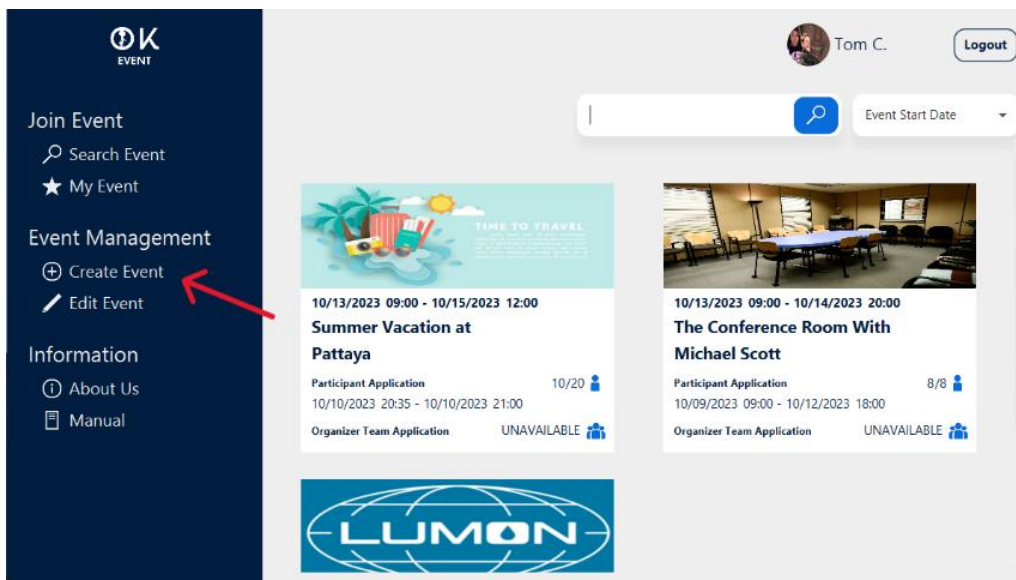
OK
EVENT

Join Event
Search Event
My Event

Event Management
Create Event
Edit Event

Information
About Us
Manual

Tom C.
Logout

Event Start Date

TIME TO TRAVEL

10/13/2023 09:00 - 10/15/2023 12:00
Summer Vacation at Pattaya
Participant Application 10/20
10/10/2023 20:35 - 10/10/2023 21:00
Organizer Team Application UNAVAILABLE

10/13/2023 09:00 - 10/14/2023 20:00
The Conference Room With Michael Scott
Participant Application 8/8
10/09/2023 09:00 - 10/12/2023 18:00
Organizer Team Application UNAVAILABLE

LUMON